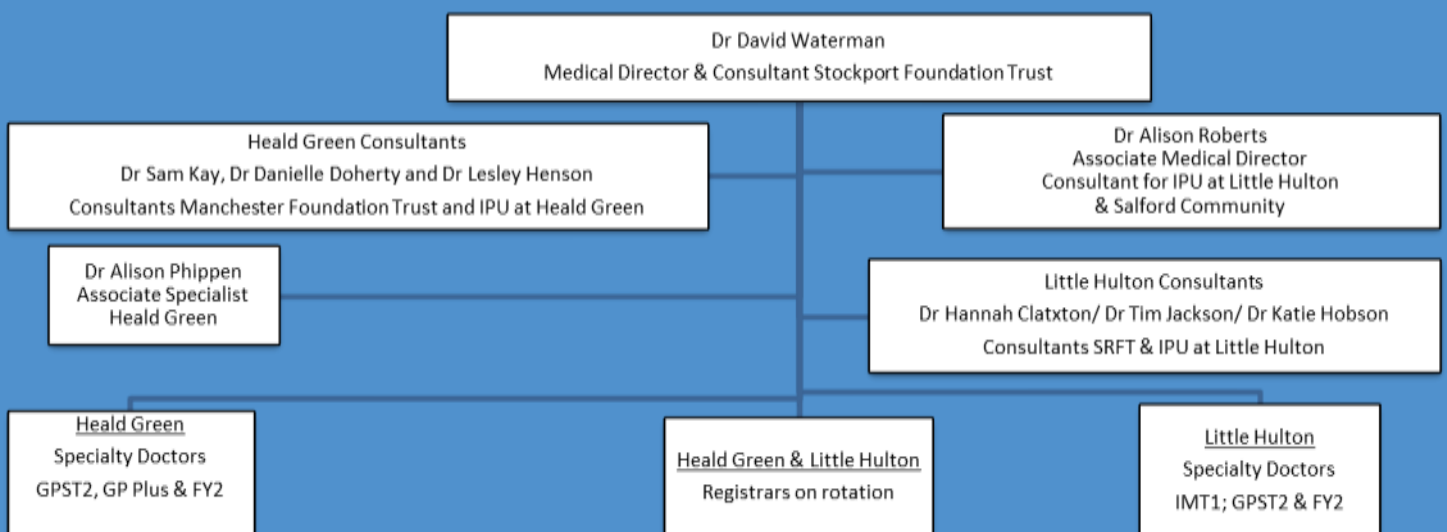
Dr David Waterman
Medical Director & Consultant Stockport Foundation Trust

Heald Green Consultants
Dr Sam Kay, Dr Danielle Doherty and Dr Lesley Henson
Consultants Manchester Foundation Trust and IPU at Heald Green

Dr Alison Roberts
Associate Medical Director
Consultant for IPU at Little Hulton
& Salford Community

Dr Alison Phippen
Associate Specialist
Heald Green

Little Hulton Consultants
Dr Hannah Clatxton/ Dr Tim Jackson/ Dr Katie Hobson
Consultants SRFT & IPU at Little Hulton

Heald Green
Specialty Doctors
GPST2, GP Plus & FY2

Heald Green & Little Hulton
Registrars on rotation

Little Hulton
Specialty Doctors
IMT1; GPST2 & FY2